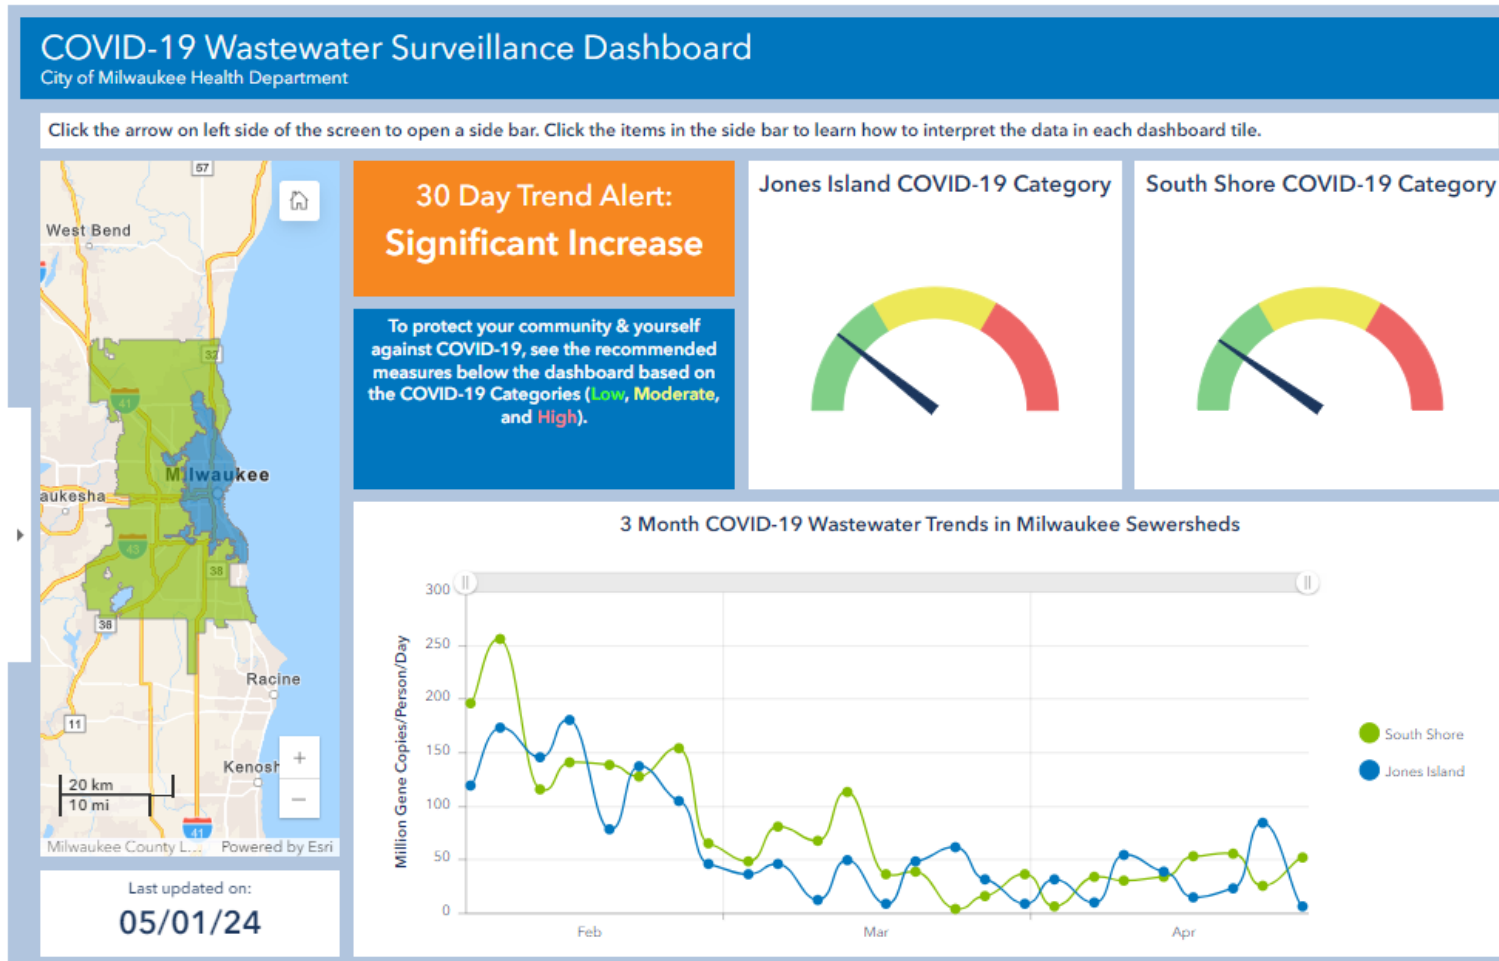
COVID-19 Wastewater Surveillance Dashboard
City of Milwaukee Health Department

Click the arrow on left side of the screen to open a side bar. Click the items in the side bar to learn how to interpret the data in each dashboard tile.

57
West Bend
32
41
Milwaukee
aukesha
43
38
38
Racine
11
Kenosh
20 km
10 mi
41
Milwaukee County L... Powered by Esri

Last updated on:
05/01/24

30 Day Trend Alert:
Significant Increase

To protect your community & yourself against COVID-19, see the recommended measures below the dashboard based on the COVID-19 Categories (Low, Moderate, and High).

Jones Island COVID-19 Category

South Shore COVID-19 Category

3 Month COVID-19 Wastewater Trends in Milwaukee Sewersheds

Million Gene Copies/Person/Day
300
250
200
150
100
50
0
Feb
Mar
Apr

South Shore
Jones Island